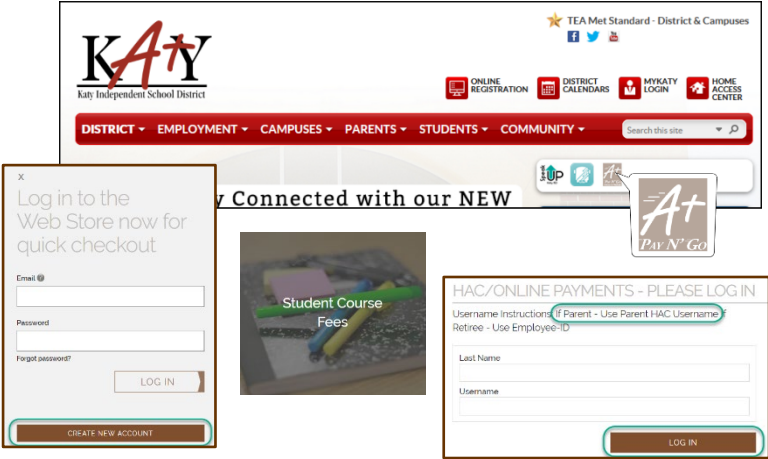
KATY
Katy Independent School District

TEA Met Standard - District & Campuses

ONLINE REGISTRATION
DISTRICT CALENDARS
MYKATY LOGIN
HOME ACCESS CENTER

DISTRICT ▾ EMPLOYMENT ▾ CAMPUSES ▾ PARENTS ▾ STUDENTS ▾ COMMUNITY ▾

Search this site

y Connected with our NEW

A+
PAY N' GO

x
Log in to the Web Store now for quick checkout

Email
Password
Forgot password?

LOG IN

CREATE NEW ACCOUNT

Student Course Fees

HAC/ONLINE PAYMENTS - PLEASE LOG IN

Username Instructions: If Parent - Use Parent HAC Username If Retiree - Use Employee-ID

Last Name
Username

LOG IN